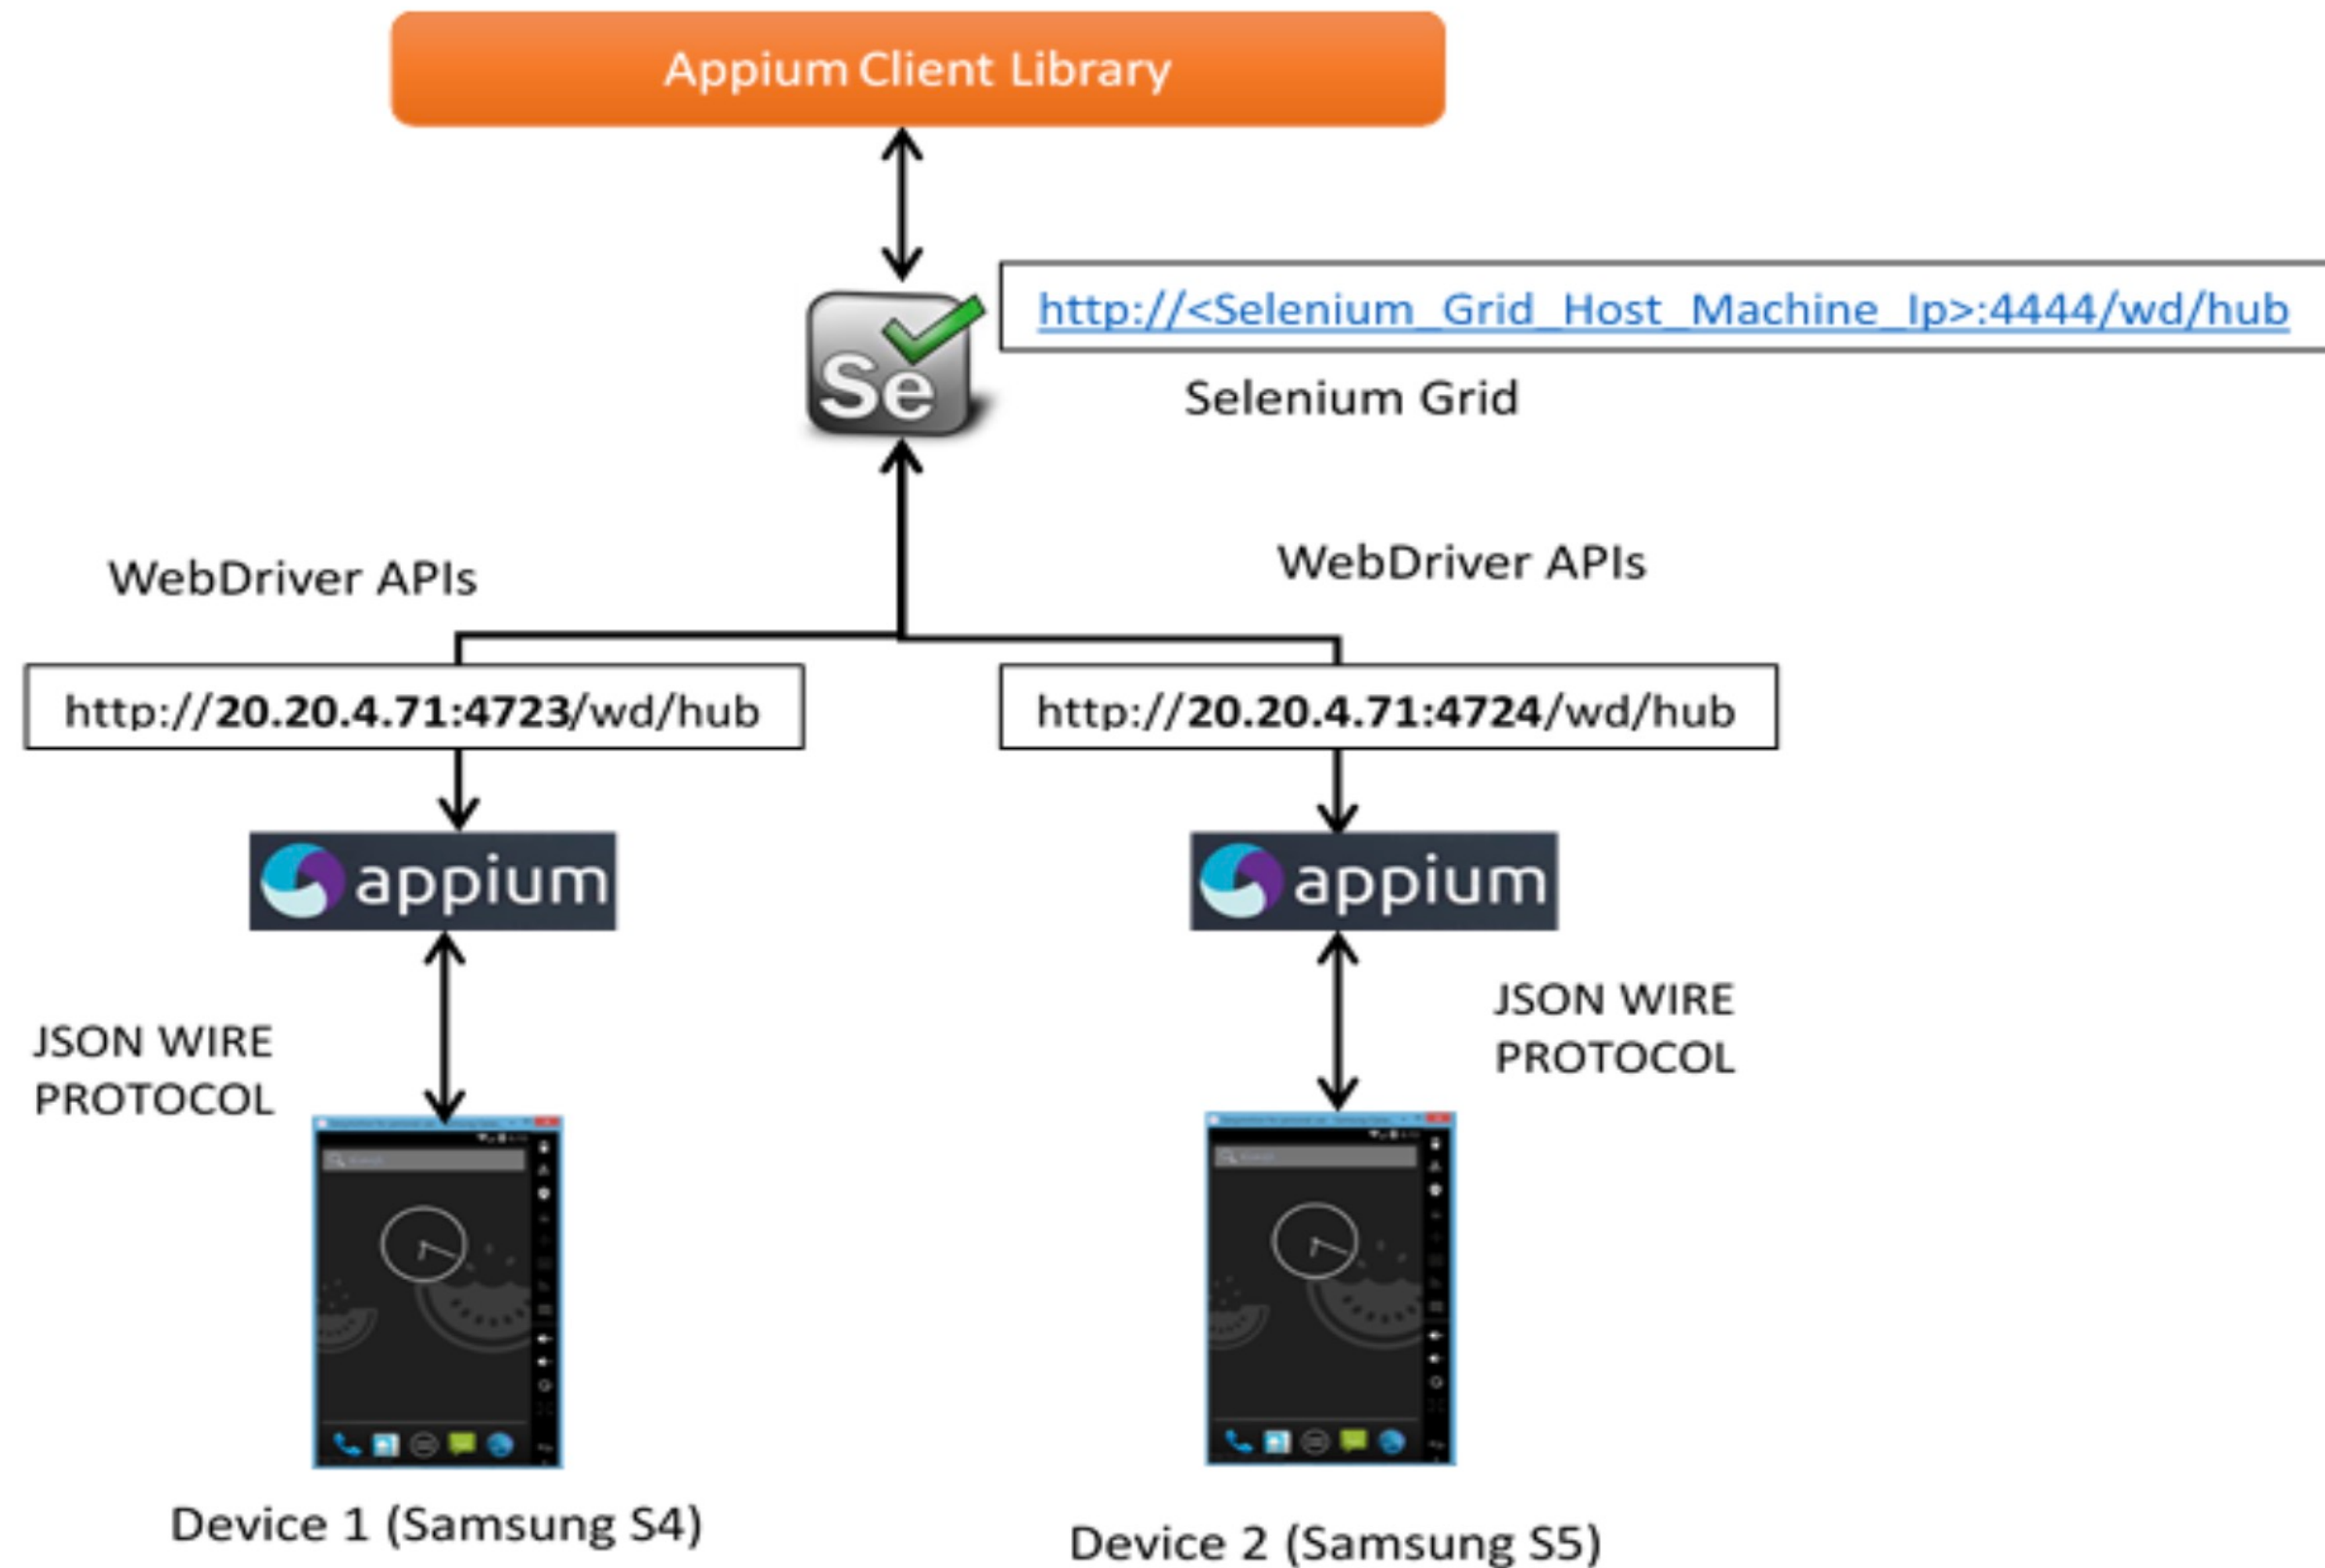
Appium Client Library

Se

http://<Selenium_Grid_Host_Machine_Ip>:4444/wd/hub

Selenium Grid

WebDriver APIs

WebDriver APIs

http://**20.20.4.71:4723**/wd/hub

http://**20.20.4.71:4724**/wd/hub

appium

appium

JSON WIRE PROTOCOL

JSON WIRE PROTOCOL

Device 1 (Samsung S4)

Device 2 (Samsung S5)